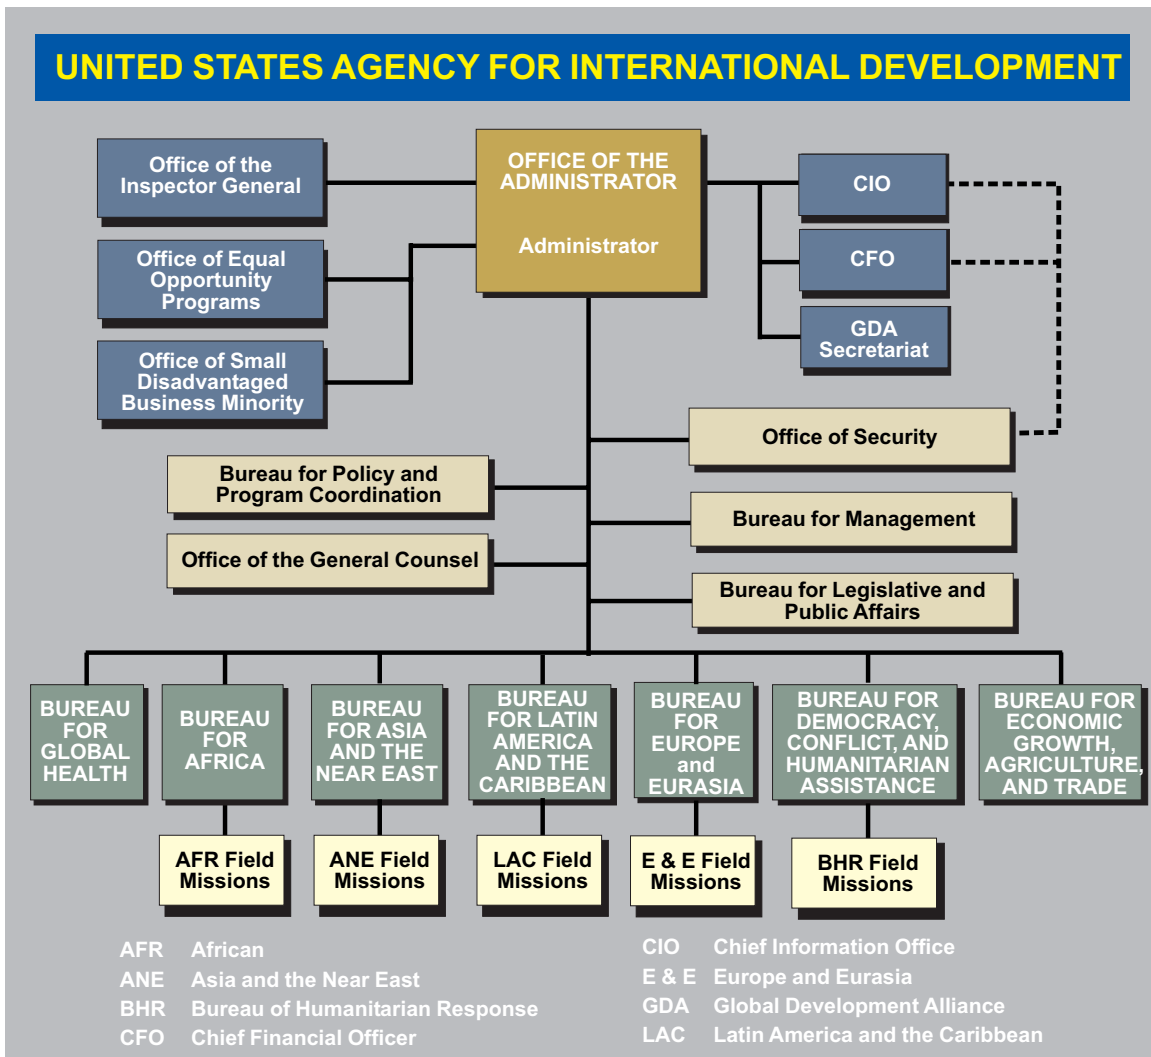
UNITED STATES AGENCY FOR INTERNATIONAL DEVELOPMENT

Office of the Inspector General

OFFICE OF THE ADMINISTRATOR

Administrator

CIO

Office of Equal Opportunity Programs

CFO

GDA Secretariat

Office of Small Disadvantaged Business Minority

Office of Security

Bureau for Policy and Program Coordination

Bureau for Management

Office of the General Counsel

Bureau for Legislative and Public Affairs

BUREAU FOR GLOBAL HEALTH

BUREAU FOR AFRICA

BUREAU FOR ASIA AND THE NEAR EAST

BUREAU FOR LATIN AMERICA AND THE CARIBBEAN

BUREAU FOR EUROPE and EURASIA

BUREAU FOR DEMOCRACY, CONFLICT, AND HUMANITARIAN ASSISTANCE

BUREAU FOR ECONOMIC GROWTH, AGRICULTURE, AND TRADE

AFR Field Missions

ANE Field Missions

LAC Field Missions

E & E Field Missions

BHR Field Missions

AFR African
ANE Asia and the Near East
BHR Bureau of Humanitarian Response
CFO Chief Financial Officer

CIO Chief Information Office
E & E Europe and Eurasia
GDA Global Development Alliance
LAC Latin America and the Caribbean